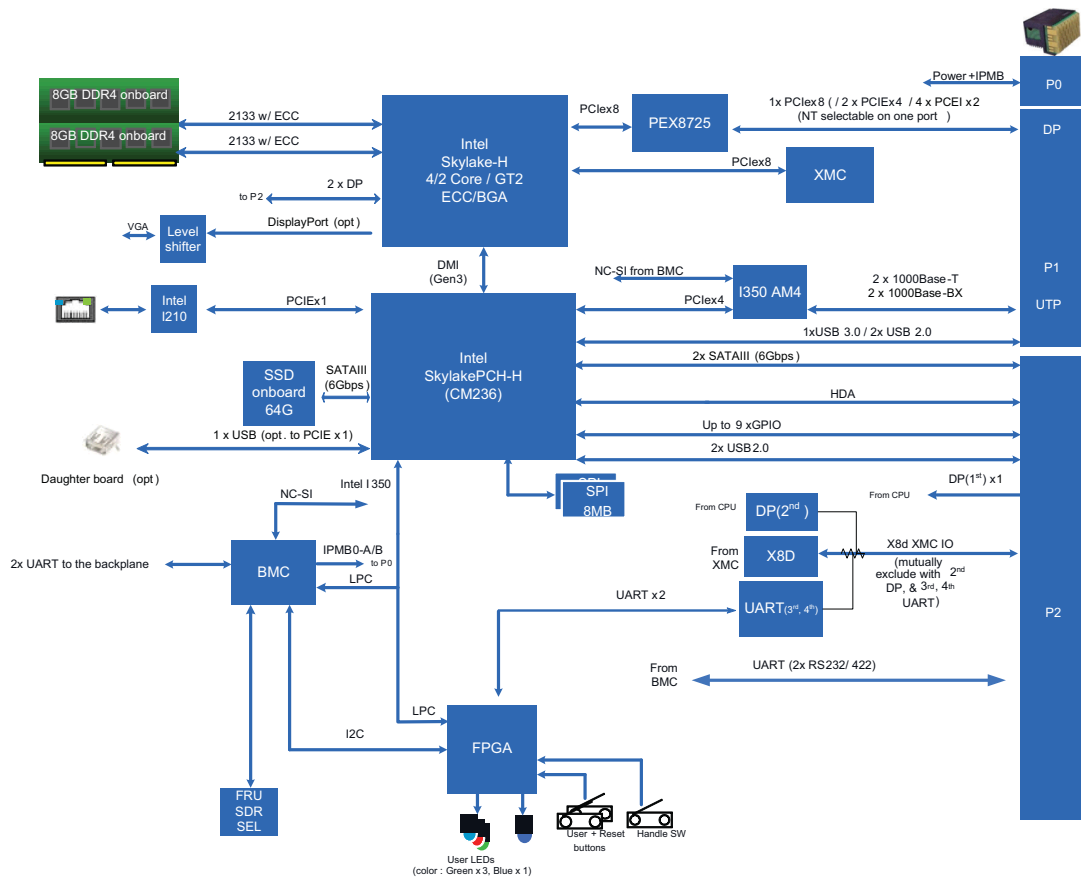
8GB DDR4 onboard
8GB DDR4 onboard
2133 w/ ECC
2133 w/ ECC
Intel
Skylake-H
4/2 Core / GT2
ECC/BGA
PCIex8
PEX8725
1x PCIex8 ( / 2 x PCIEx4 / 4 x PCEI x2
(NT selectable on one port )
Power +IPMB
P0
DP
PCIex8
XMC
to P2
2 x DP
VGA
Level shifter
DisplayPort (opt)
DMI
(Gen3)
NC-SI from BMC
I350 AM4
2 x 1000Base-T
2 x 1000Base-BX
P1
UTP
Intel
I210
PCIEx1
PCIex4
Intel
SkylakePCH-H
(CM236)
1xUSB 3.0 / 2x USB 2.0
SSD
onboard
64G
SATAIII
(6Gbps)
2x SATAIII (6Gbps)
HDA
Up to 9 xGPIO
1 x USB (opt. to PCIE x 1)
2x USB 2.0
Daughter board (opt)
Intel I 350
SPI
SPI
8MB
From CPU
DP(1st) x1
NC-SI
From CPU
DP(2nd)
X8d XMC IO
From XMC
X8D
(mutually exclude with 2nd DP, & 3rd, 4th UART)
2x UART to the backplane
BMC
IPMB0-A/B
to P0
LPC
UART x2
UART(3rd, 4th)
P2
From BMC
UART (2x RS232/ 422)
LPC
I2C
FPGA
FRU
SDR
SEL
User LEDs
(color : Green x 3, Blue x 1)
User + Reset buttons
Handle SW